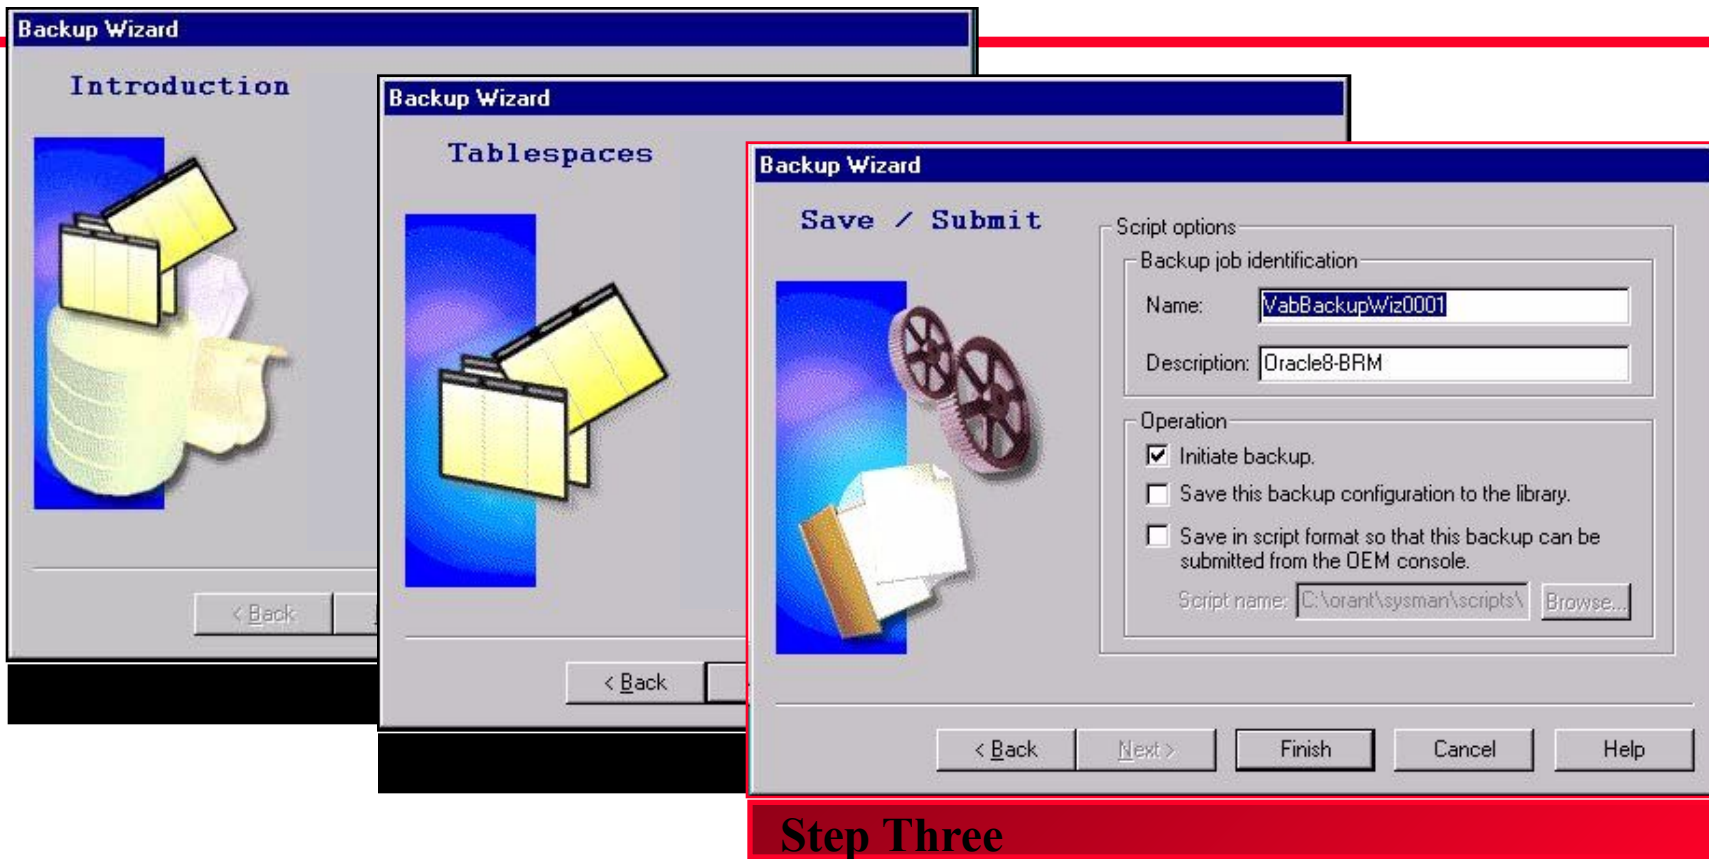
Backup Wizard

Introduction

< Back

Backup Wizard

Tablespaces

< Back

Backup Wizard

Save / Submit

Script options

Backup job identification

Name: VabBackupWiz0001

Description: Oracle8-BRM

Operation

Initiate backup.

Save this backup configuration to the library.

Save in script format so that this backup can be submitted from the OEM console.

Script name: C:\orant\sysman\scripts\ Browse...

< Back Next > Finish Cancel Help

Step Three